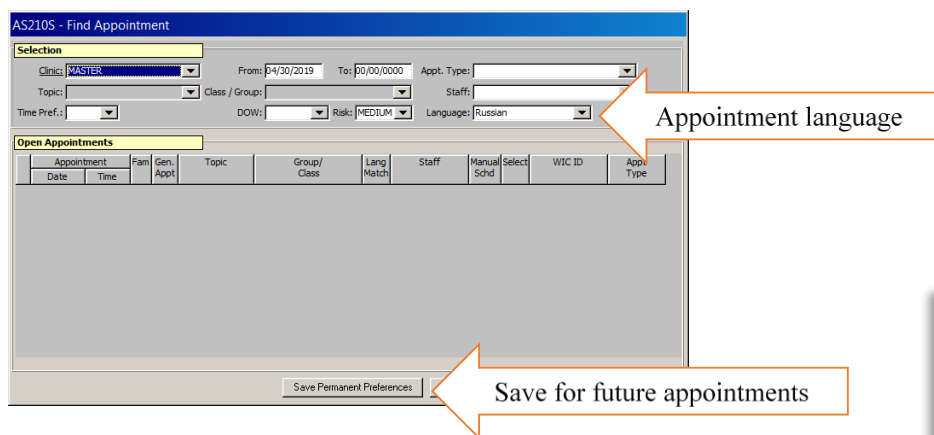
AS210S - Find Appointment

Selection

Clinic: MASTER From: 04/30/2019 To: 00/00/0000 Appt. Type:

Topic: Class / Group: Staff:

Time Pref.: DOW: Risk: MEDIUM Language: Russian

Appointment language

Open Appointments

| Appointment | | Fam | Gen. Appt | Topic | Group/ Class | Lang Match | Staff | Manual Schd | Select | WIC ID | Appt Type |
|---|---|---|---|---|---|---|---|---|---|---|---|
| Date | Time | | | | | | | | | | |

Save Permanent Preferences

Save for future appointments